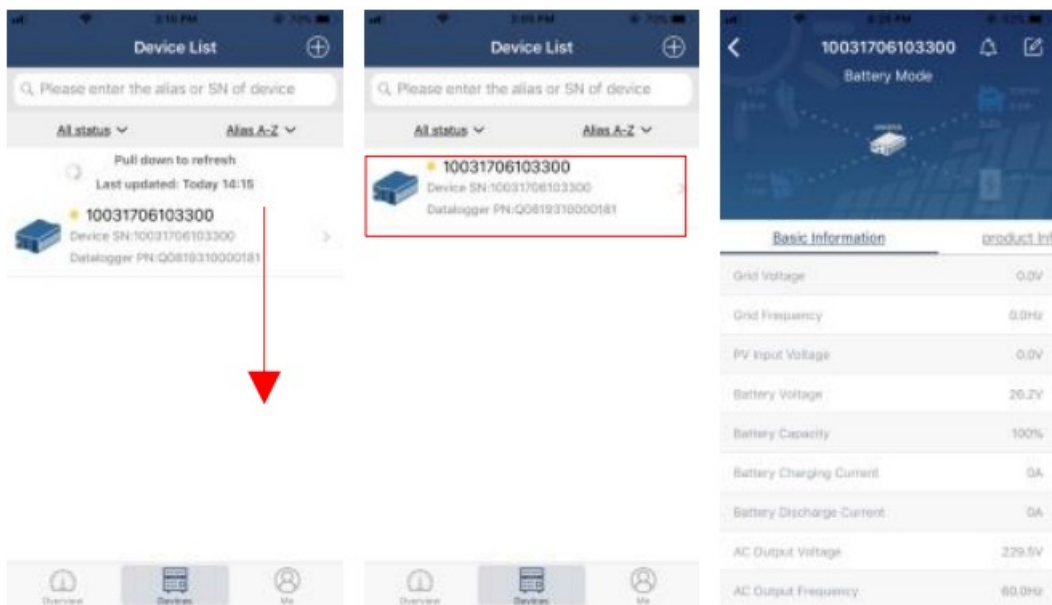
Device List

Please enter the alias or SN of device

All status Alias A-Z

Pull down to refresh

Last updated: Today 14:15

10031706103300

Device SN:10031706103300

Datalogger PN:Q0819310000181

Overview Devices Me

Device List

Please enter the alias or SN of device

All status Alias A-Z

10031706103300

Device SN:10031706103300

Datalogger PN:Q0819310000181

Overview Devices Me

10031706103300

Battery Mode

Basic Information product Inf

| | |
|---|---|
| Grid Voltage | 0.0V |
| Grid Frequency | 0.0Hz |
| PV Input Voltage | 0.0V |
| Battery Voltage | 26.2V |
| Battery Capacity | 100% |
| Battery Charging Current | 0A |
| Battery Discharge Current | 0A |
| AC Output Voltage | 229.5V |
| AC Output Frequency | 60.0Hz |